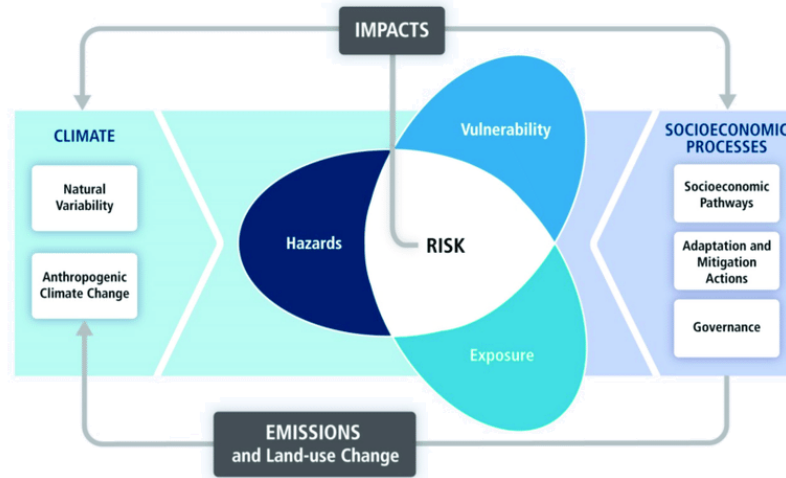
IMPACTS

CLIMATE

Natural Variability

Anthropogenic Climate Change

Vulnerability

Hazards

RISK

Exposure

SOCIOECONOMIC PROCESSES

Socioeconomic Pathways

Adaptation and Mitigation Actions

Governance

EMISSIONS and Land-use Change